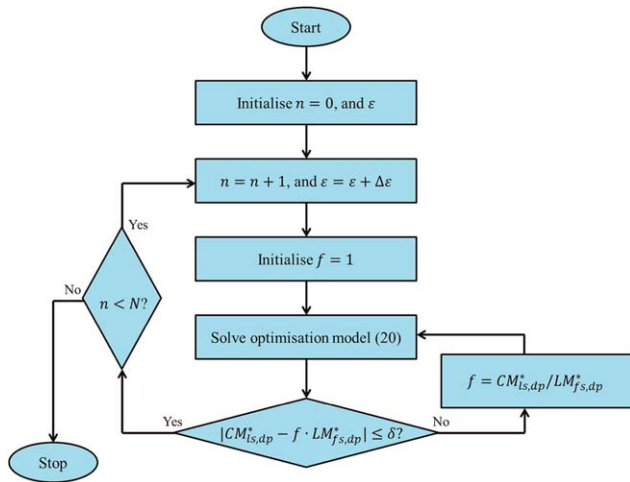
Start

Initialise $n = 0$, and $\varepsilon$

$n = n + 1$, and $\varepsilon = \varepsilon + \Delta\varepsilon$

Initialise $f = 1$

Solve optimisation model (20)

$|CM_{ls,dp}^{*} - f \cdot LM_{fs,dp}^{*}| \leq \delta?$

No

$f = CM_{ls,dp}^{*}/LM_{fs,dp}^{*}$

Yes

$n < N?$

Yes

No

Stop